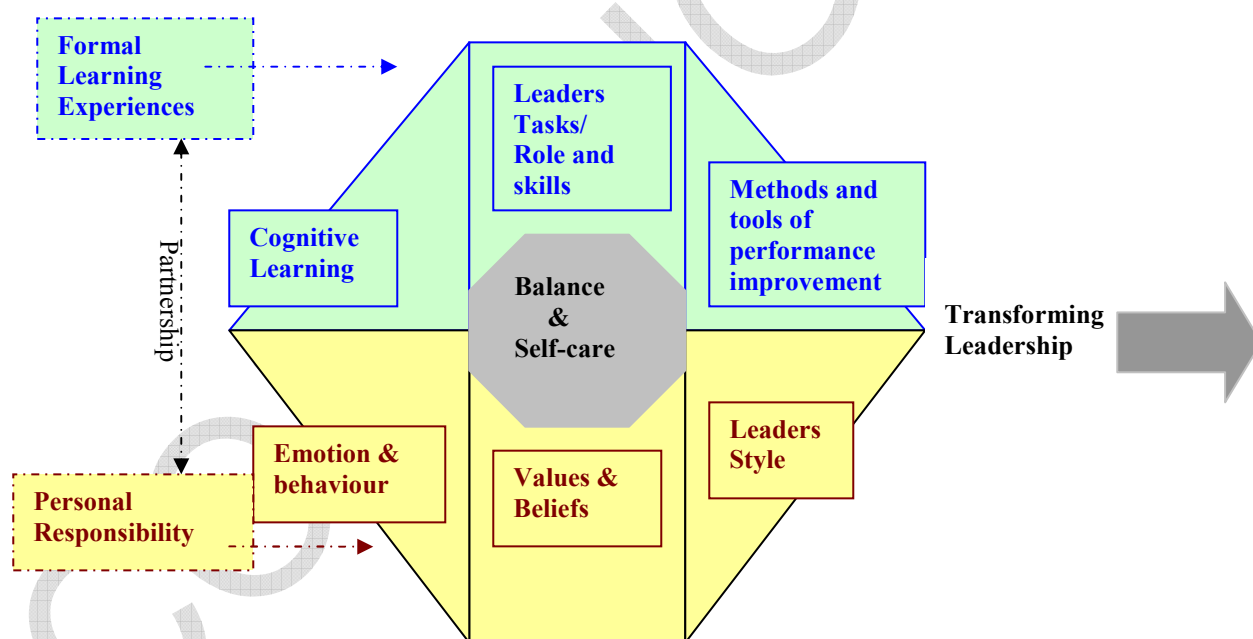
Formal Learning Experiences

Leaders Tasks/ Role and skills

Methods and tools of performance improvement

Cognitive Learning

Partnership

Balance & Self-care

Transforming Leadership

Emotion & behaviour

Leaders Style

Values & Beliefs

Personal Responsibility